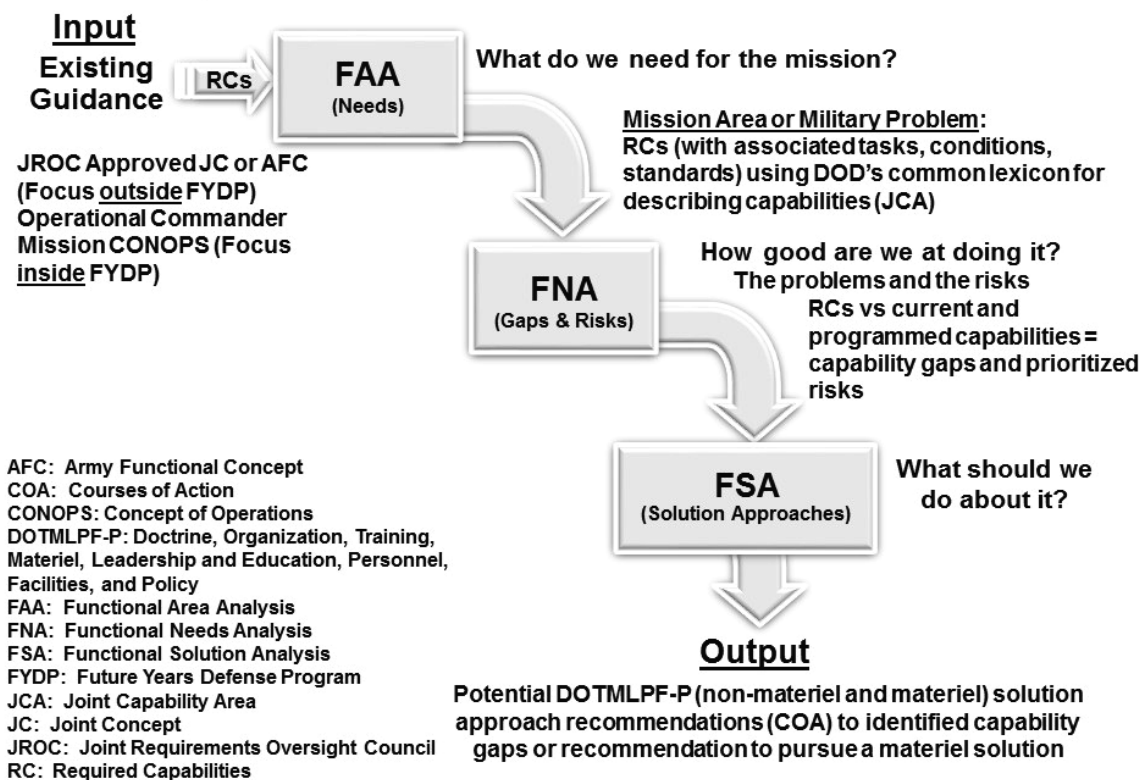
Input

Existing Guidance

RCs

FAA
(Needs)

What do we need for the mission?

JROC Approved JC or AFC (Focus outside FYDP)
Operational Commander Mission CONOPS (Focus inside FYDP)

Mission Area or Military Problem:
RCs (with associated tasks, conditions, standards) using DOD's common lexicon for describing capabilities (JCA)

FNA
(Gaps & Risks)

How good are we at doing it?
The problems and the risks
RCs vs current and programmed capabilities = capability gaps and prioritized risks

FSA
(Solution Approaches)

What should we do about it?

AFC: Army Functional Concept
COA: Courses of Action
CONOPS: Concept of Operations
DOTMLPF-P: Doctrine, Organization, Training, Materiel, Leadership and Education, Personnel, Facilities, and Policy
FAA: Functional Area Analysis
FNA: Functional Needs Analysis
FSA: Functional Solution Analysis
FYDP: Future Years Defense Program
JCA: Joint Capability Area
JC: Joint Concept
JROC: Joint Requirements Oversight Council
RC: Required Capabilities

Output

Potential DOTMLPF-P (non-materiel and materiel) solution approach recommendations (COA) to identified capability gaps or recommendation to pursue a materiel solution